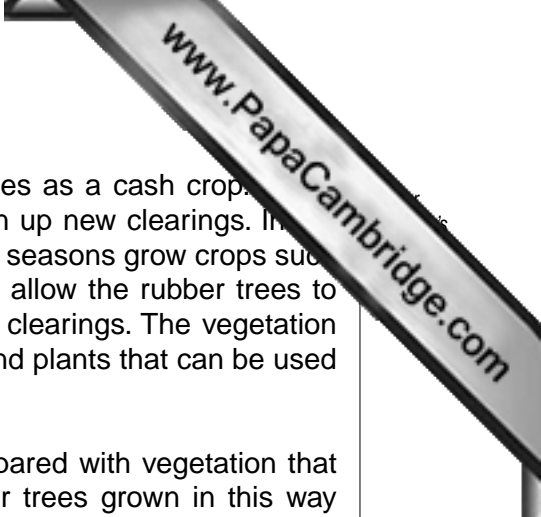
www.PapaCambridge.com

es as a cash crop. h up new clearings. In seasons grow crops suc allow the rubber trees to clearings. The vegetation nd plants that can be used

pared with vegetation that r trees grown in this way